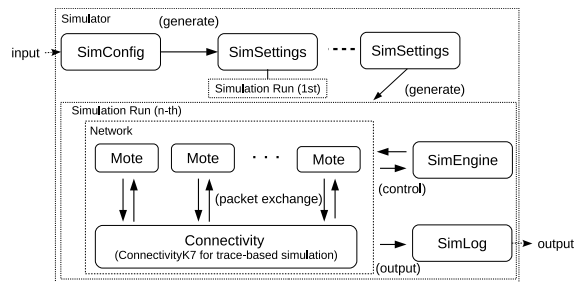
Simulator
(generate)
input
SimConfig
SimSettings
SimSettings
Simulation Run (1st)
(generate)
Simulation Run (n-th)
Network
Mote
Mote
Mote
SimEngine
(control)
(packet exchange)
Connectivity
(ConnectivityK7 for trace-based simulation)
SimLog
output
(output)